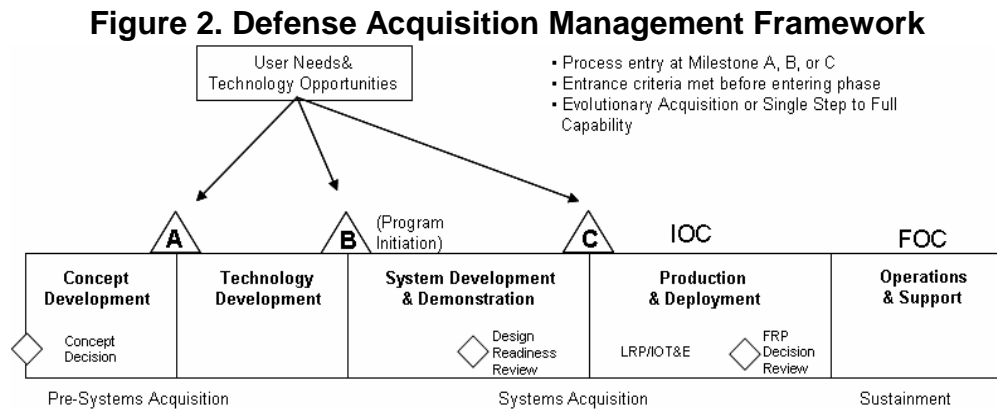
Figure 2. Defense Acquisition Management Framework

User Needs& Technology Opportunities

• Process entry at Milestone A, B, or C
• Entrance criteria met before entering phase
• Evolutionary Acquisition or Single Step to Full Capability

A

B (Program Initiation)

C

IOC

FOC

Concept Development

Concept Decision

Technology Development

System Development & Demonstration

Design Readiness Review

Production & Deployment

LRP/IOT&E

FRP Decision Review

Operations & Support

Pre-Systems Acquisition

Systems Acquisition

Sustainment